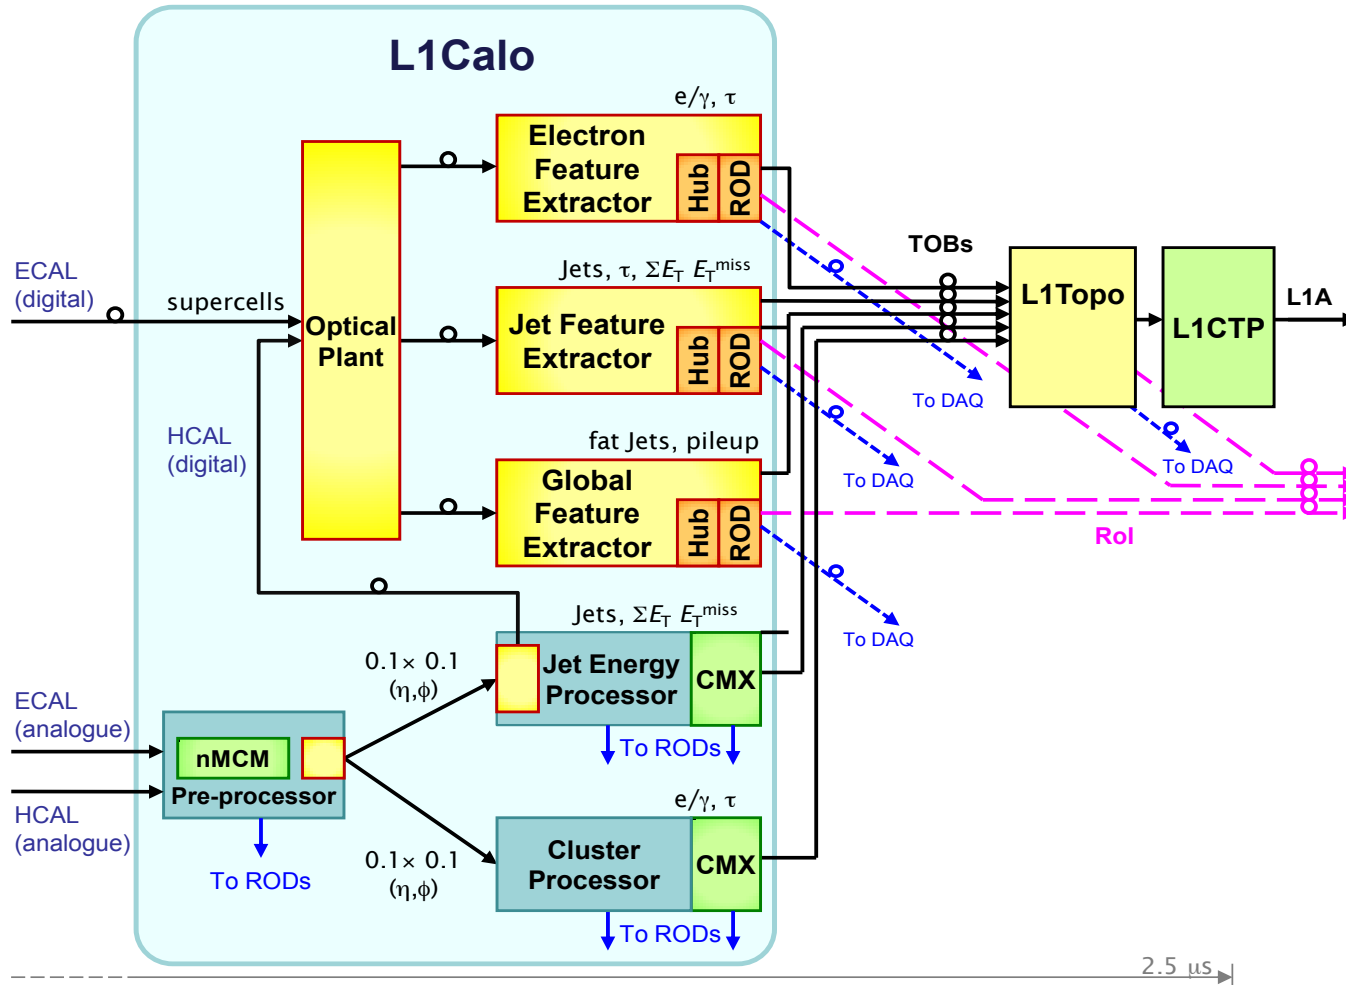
L1Calo

ECAL (digital)

supercells

HCAL (digital)

Optical Plant

$e/\gamma$, $\tau$

Electron Feature Extractor

Hub

ROD

Jets, $\tau$, $\Sigma E_T$ $E_T^{miss}$

Jet Feature Extractor

Hub

ROD

fat Jets, pileup

Global Feature Extractor

Hub

ROD

TOBs

L1Topo

L1CTP

L1A

To DAQ

To DAQ

To DAQ

To DAQ

RoI

Jets, $\Sigma E_T$ $E_T^{miss}$

$0.1\times 0.1$ $(\eta,\phi)$

Jet Energy Processor

CMX

To RODs

ECAL (analogue)

nMCM

Pre-processor

HCAL (analogue)

To RODs

$e/\gamma$, $\tau$

$0.1\times 0.1$ $(\eta,\phi)$

Cluster Processor

CMX

To RODs

2.5 $\mu$s